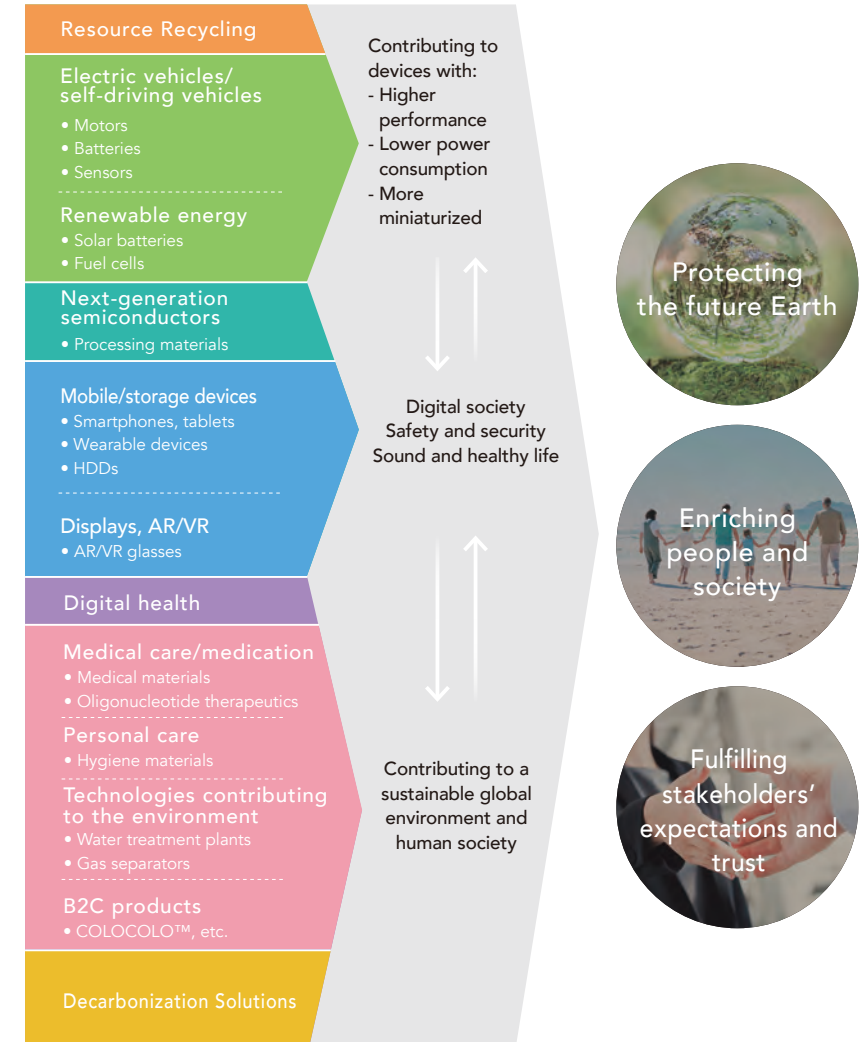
Resource Recycling

Electric vehicles/ self-driving vehicles
• Motors
• Batteries
• Sensors

Renewable energy
• Solar batteries
• Fuel cells

Next-generation semiconductors
• Processing materials

Mobile/storage devices
• Smartphones, tablets
• Wearable devices
• HDDs

Displays, AR/VR
• AR/VR glasses

Digital health

Medical care/medication
• Medical materials
• Oligonucleotide therapeutics

Personal care
• Hygiene materials

Technologies contributing to the environment
• Water treatment plants
• Gas separators

B2C products
• COLOCOLO™, etc.

Decarbonization Solutions

Contributing to devices with:
- Higher performance
- Lower power consumption
- More miniaturized

Digital society
Safety and security
Sound and healthy life

Contributing to a sustainable global environment and human society

Protecting the future Earth

Enriching people and society

Fulfilling stakeholders' expectations and trust